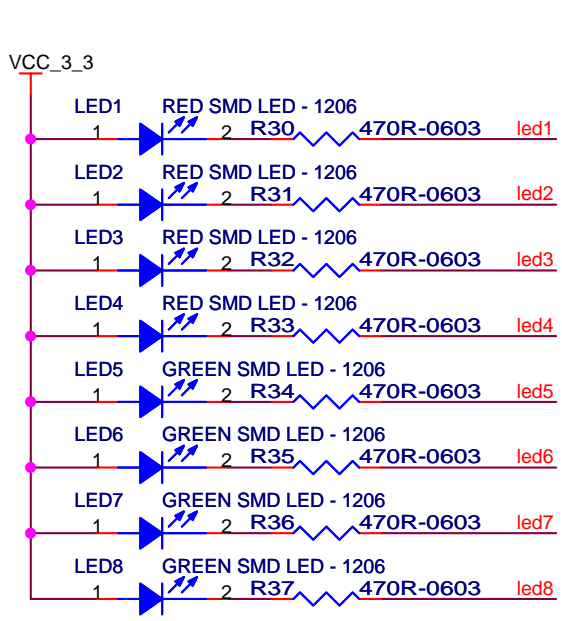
VCC_3_3

LED1 1 RED SMD LED - 1206 2 R30 470R-0603 led1

LED2 1 RED SMD LED - 1206 2 R31 470R-0603 led2

LED3 1 RED SMD LED - 1206 2 R32 470R-0603 led3

LED4 1 RED SMD LED - 1206 2 R33 470R-0603 led4

LED5 1 GREEN SMD LED - 1206 2 R34 470R-0603 led5

LED6 1 GREEN SMD LED - 1206 2 R35 470R-0603 led6

LED7 1 GREEN SMD LED - 1206 2 R36 470R-0603 led7

LED8 1 GREEN SMD LED - 1206 2 R37 470R-0603 led8